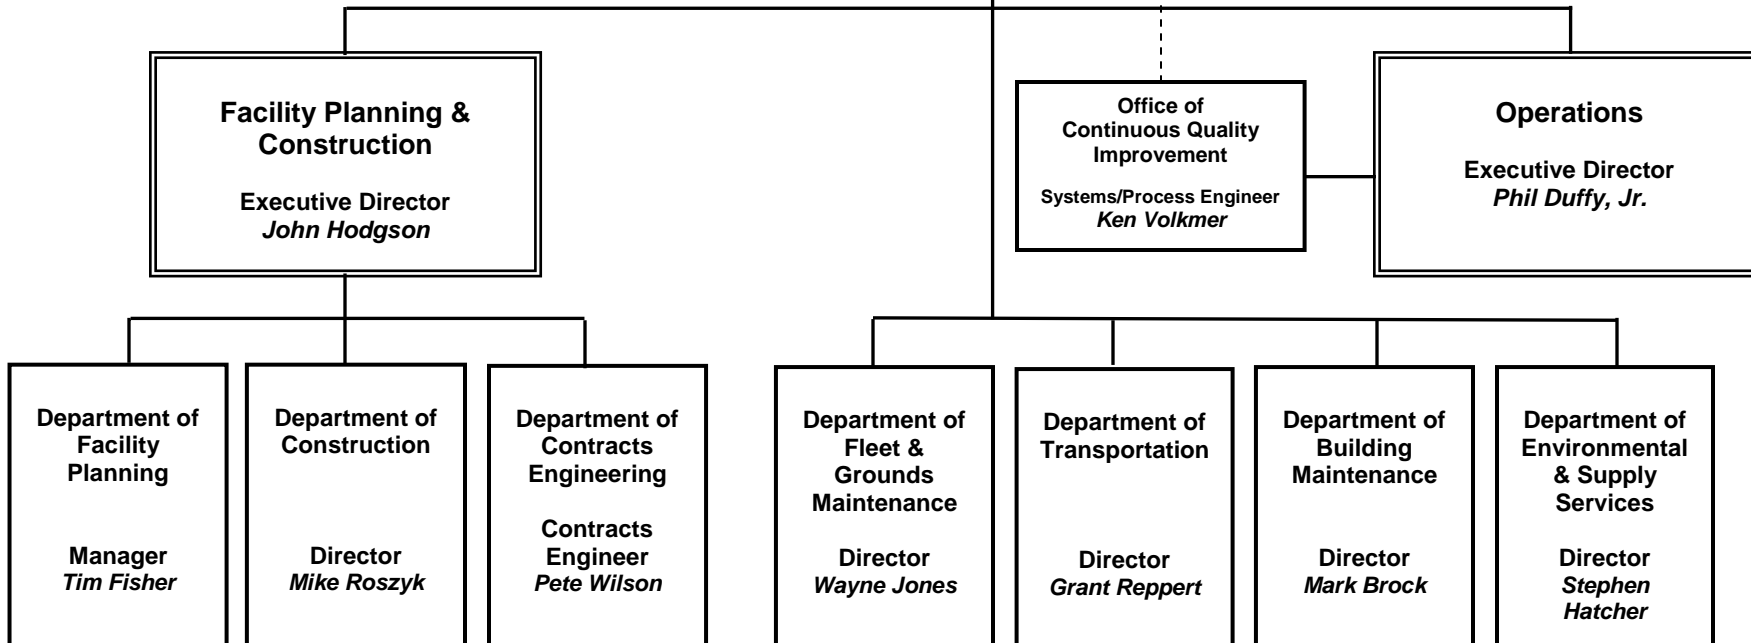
Facility Planning & Construction

Executive Director
*John Hodgson*

Office of Continuous Quality Improvement

Systems/Process Engineer
*Ken Volkmer*

Operations

Executive Director
*Phil Duffy, Jr.*

Department of Facility Planning

Manager
*Tim Fisher*

Department of Construction

Director
*Mike Roszyk*

Department of Contracts Engineering

Contracts Engineer
*Pete Wilson*

Department of Fleet & Grounds Maintenance

Director
*Wayne Jones*

Department of Transportation

Director
*Grant Reppert*

Department of Building Maintenance

Director
*Mark Brock*

Department of Environmental & Supply Services

Director
*Stephen Hatcher*